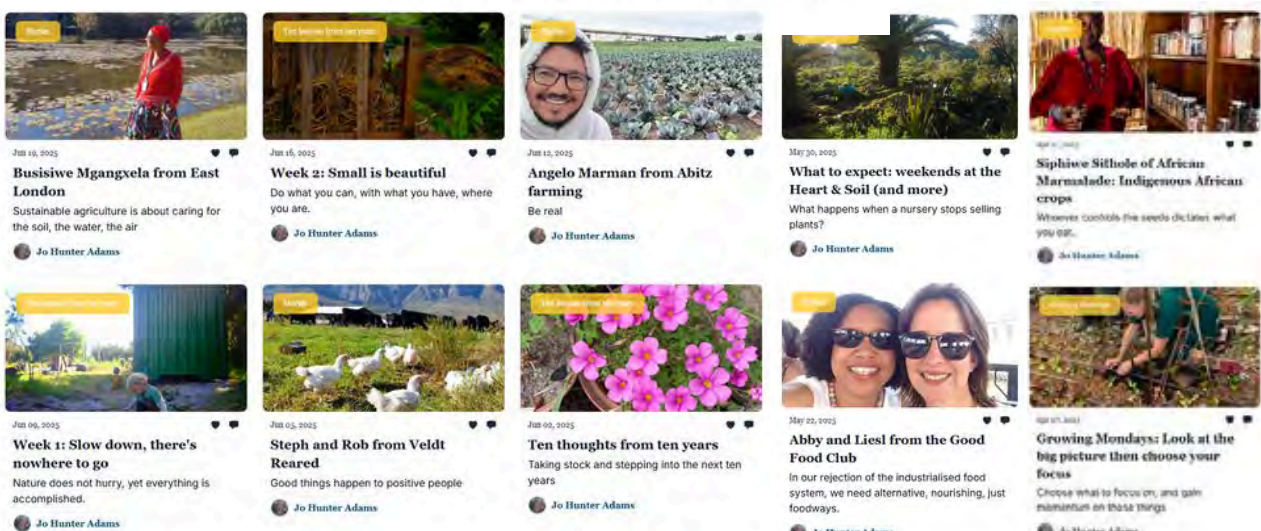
Stories
Jun 19, 2025
Busisiwe Mgangxela from East London
Sustainable agriculture is about caring for the soil, the water, the air
Jo Hunter Adams

Ten lessons from ten years
Jun 16, 2025
Week 2: Small is beautiful
Do what you can, with what you have, where you are.
Jo Hunter Adams

Stories
Jun 12, 2025
Angelo Marman from Abitz farming
Be real
Jo Hunter Adams

May 30, 2025
What to expect: weekends at the Heart & Soil (and more)
What happens when a nursery stops selling plants?
Jo Hunter Adams

Stories
Apr 11, 2025
Siphiwe Sithole of African Marmalade: Indigenous African crops
Whoever controls the seeds dictates what you eat.
Jo Hunter Adams

Ten lessons from ten years
Jun 09, 2025
Week 1: Slow down, there's nowhere to go
Nature does not hurry, yet everything is accomplished.
Jo Hunter Adams

Stories
Jun 05, 2025
Steph and Rob from Veldt Reared
Good things happen to positive people
Jo Hunter Adams

Ten lessons from ten years
Jun 02, 2025
Ten thoughts from ten years
Taking stock and stepping into the next ten years
Jo Hunter Adams

Stories
May 22, 2025
Abby and Liesl from the Good Food Club
In our rejection of the industrialised food system, we need alternative, nourishing, just foodways.
Jo Hunter Adams

Growing Mondays
Apr 07, 2025
Growing Mondays: Look at the big picture then choose your focus
Choose what to focus on, and gain momentum on those things
Jo Hunter Adams